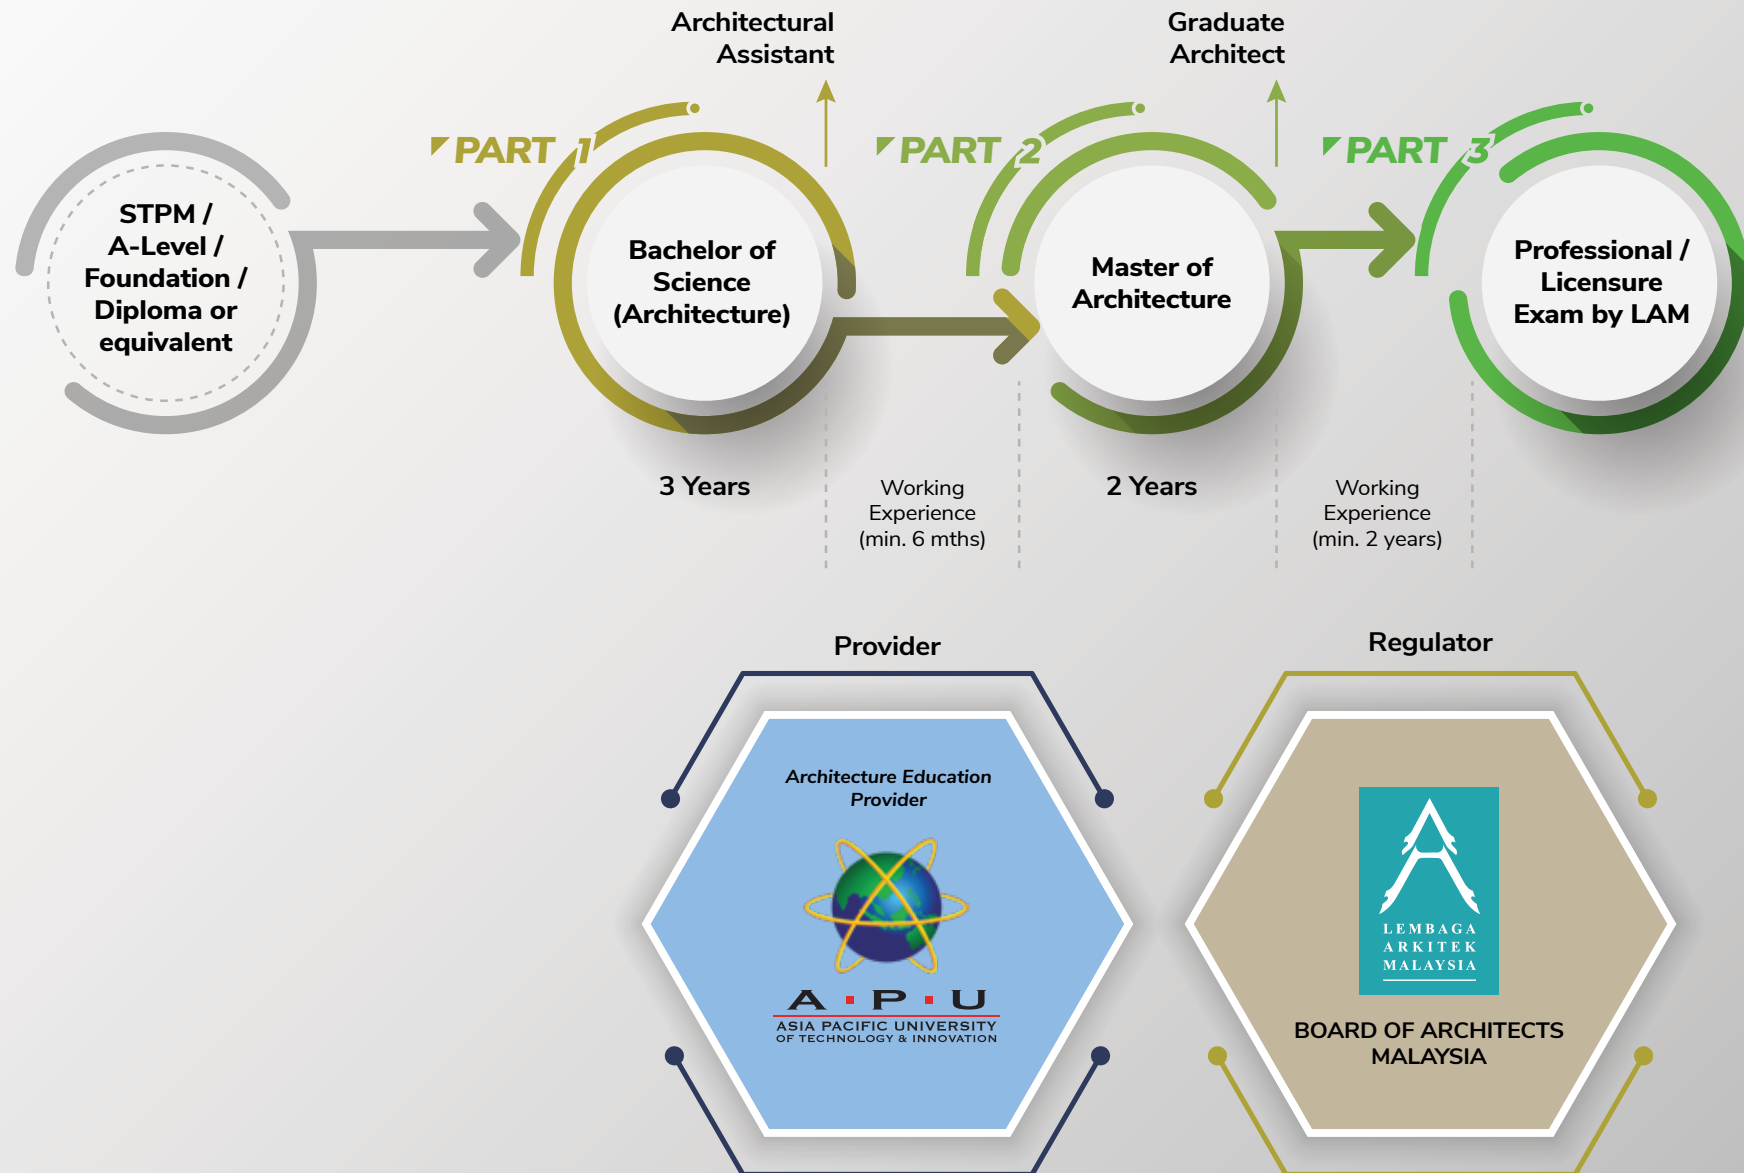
Architectural Assistant

Graduate Architect

STPM / A-Level / Foundation / Diploma or equivalent

PART 1

Bachelor of Science (Architecture)

3 Years

Working Experience (min. 6 mths)

PART 2

Master of Architecture

2 Years

Working Experience (min. 2 years)

PART 3

Professional / Licensure Exam by LAM

Provider

Architecture Education Provider

A · P · U

ASIA PACIFIC UNIVERSITY OF TECHNOLOGY & INNOVATION

Regulator

LEMBAGA ARKITEK MALAYSIA

BOARD OF ARCHITECTS MALAYSIA